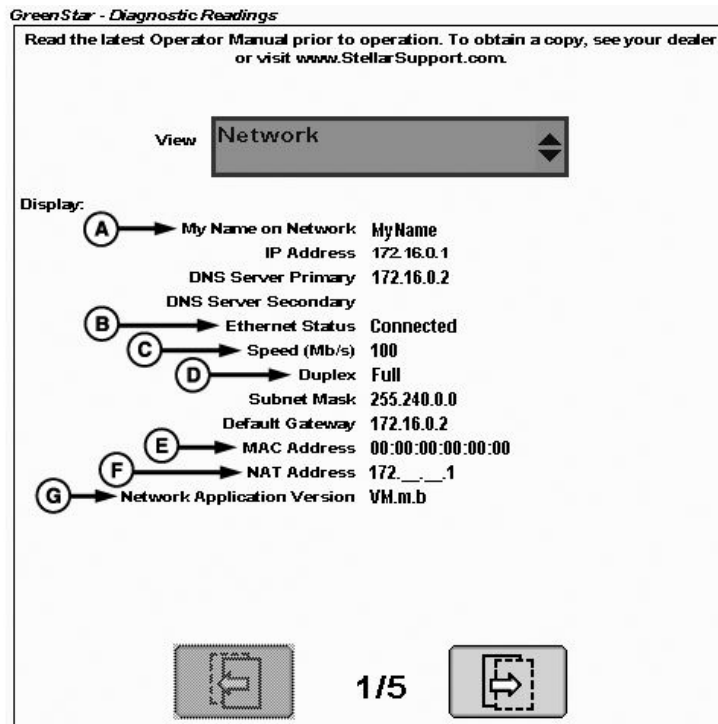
GreenStar - Diagnostic Readings

Read the latest Operator Manual prior to operation. To obtain a copy, see your dealer or visit www.StellarSupport.com.

View Network

Display:

A My Name on Network MyName
IP Address 172.16.0.1
DNS Server Primary 172.16.0.2
DNS Server Secondary
B Ethernet Status Connected
C Speed (Mb/s) 100
D Duplex Full
Subnet Mask 255.240.0.0
Default Gateway 172.16.0.2
E MAC Address 00:00:00:00:00:00
F NAT Address 172.__.__.1
G Network Application Version VM.m.b

1/5